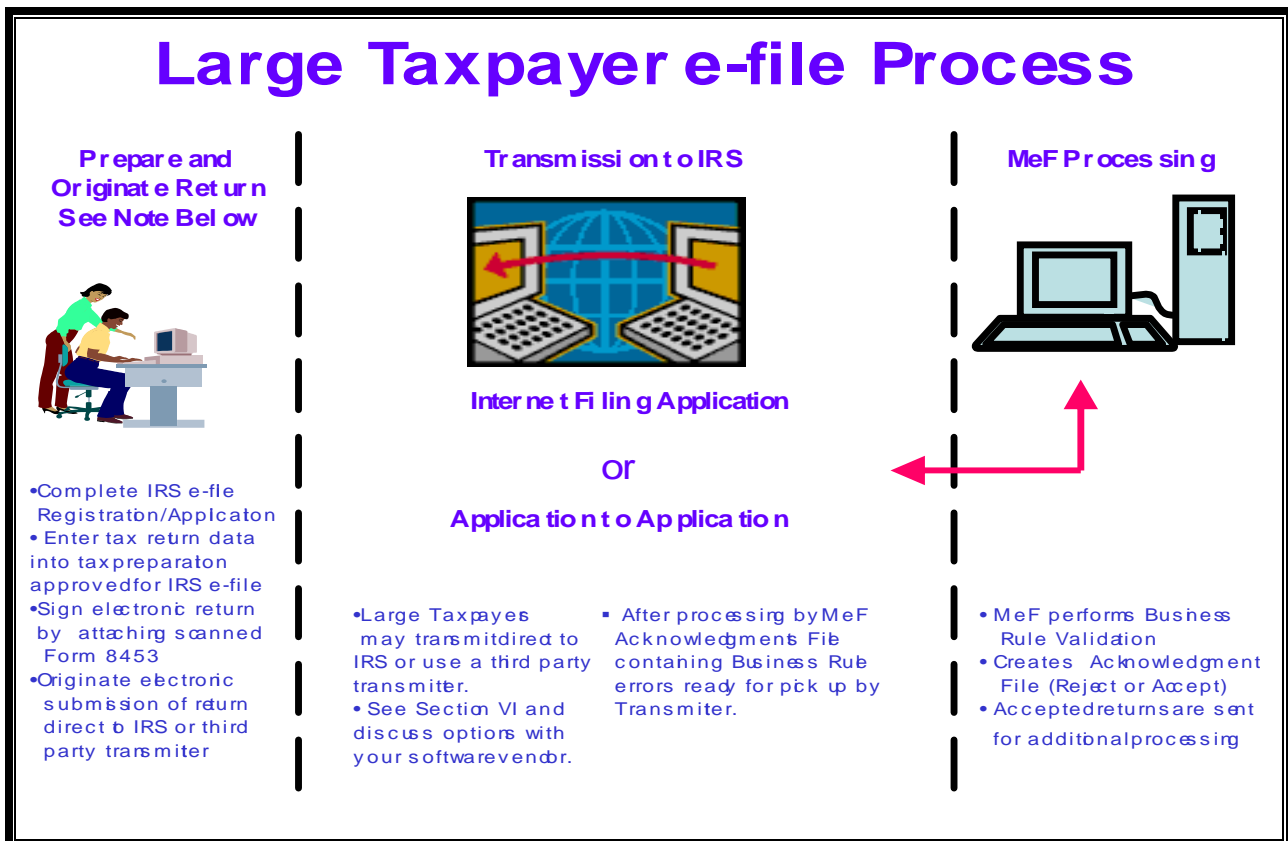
Large Taxpayer e-file Process

Prepare and Originate Return See Note Below

•Complete IRS e-fle Registration/Applcaton
• Enter tax return data into taxpreparaton approvedfor IRS e-file
•Sign electronic return by attaching scanned Form 8453
•Originate electronic submission of return direct to IRS or third party transmiter

Transmission to IRS

Internet Filing Application

or

Application to Application

•Large Taxpayers may transmitdirect to IRS or use a third party transmitter.
• See Section VI and discuss options with your softwarevendor.

▪ After processing by MeF Acknowledgments File containing Business Rule errors ready for pick up by Transmiter.

MeF Processing

• MeF performs Business Rule Validation
• Creates Acknowledgment File (Reject or Accept)
• Acceptedreturnsare sent for additionalprocessing